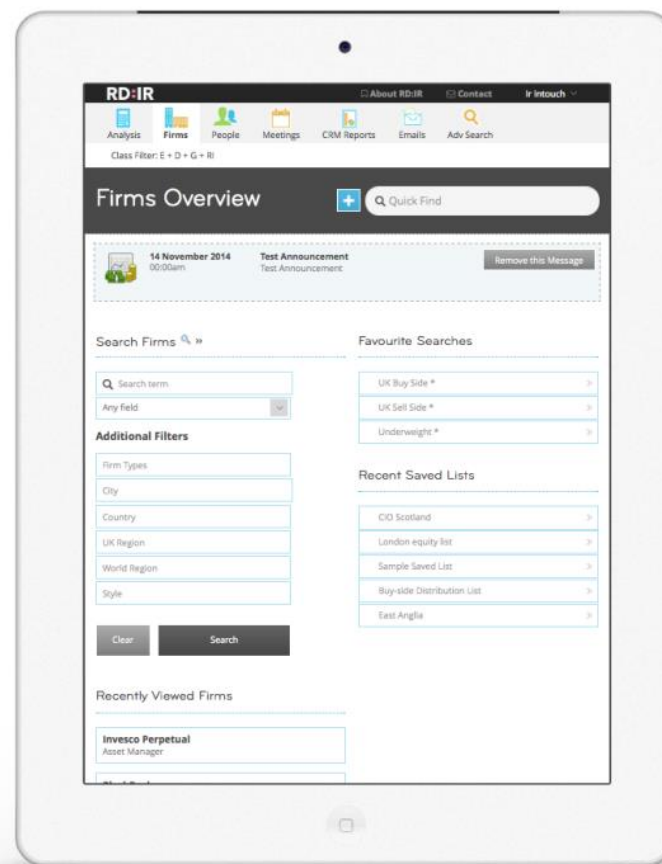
RD:IR

About RD:IR Contact Ir Intouch

Analysis Firms People Meetings CRM Reports Emails Adv Search

Class Filter: E + D + G + RI

Firms Overview

+ Quick Find

14 November 2014
00:00am

Test Announcement
Test Announcement

Remove this Message

Search Firms »

Search term

Any field

Additional Filters

Firm Types

City

Country

UK Region

World Region

Style

Clear

Search

Recently Viewed Firms

Invesco Perpetual
Asset Manager

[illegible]

Favourite Searches

UK Buy Side *

UK Sell Side *

Underweight *

Recent Saved Lists

CIO Scotland

London equity list

Sample Saved List

Buy-side Distribution List

East Anglia